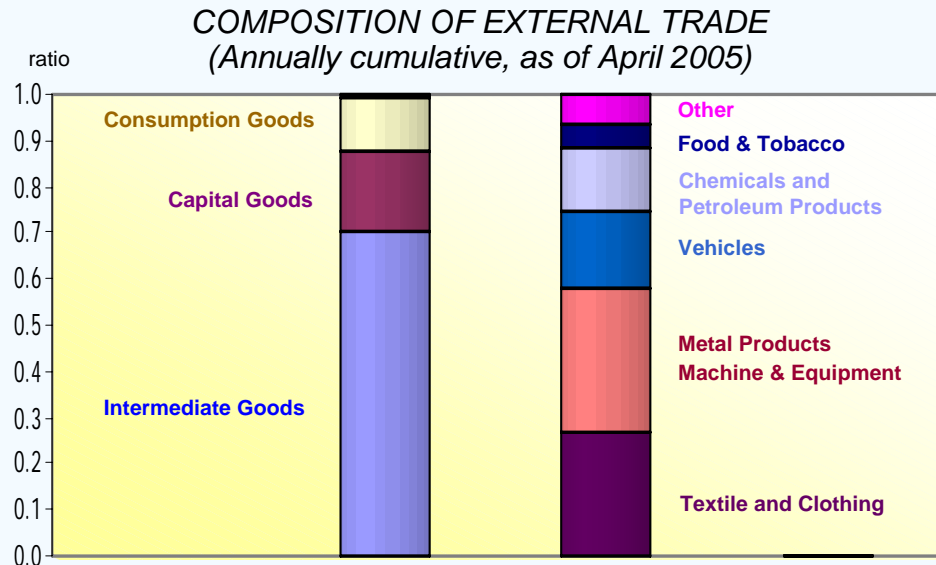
COMPOSITION OF EXTERNAL TRADE
(Annually cumulative, as of April 2005)

ratio

1.0
0.9
0.8
0.7
0.6
0.5
0.4
0.3
0.2
0.1
0.0

Consumption Goods
Capital Goods
Intermediate Goods

Other
Food & Tobacco
Chemicals and Petroleum Products
Vehicles
Metal Products
Machine & Equipment
Textile and Clothing